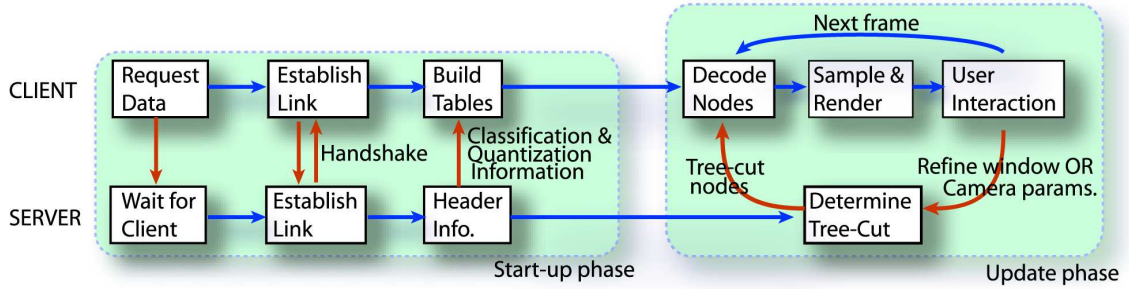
CLIENT

SERVER

Request Data

Establish Link

Build Tables

Wait for Client

Establish Link

Header Info.

Handshake

Classification & Quantization Information

Start-up phase

Next frame

Decode Nodes

Sample & Render

User Interaction

Tree-cut nodes

Refine window OR Camera params.

Determine Tree-Cut

Update phase